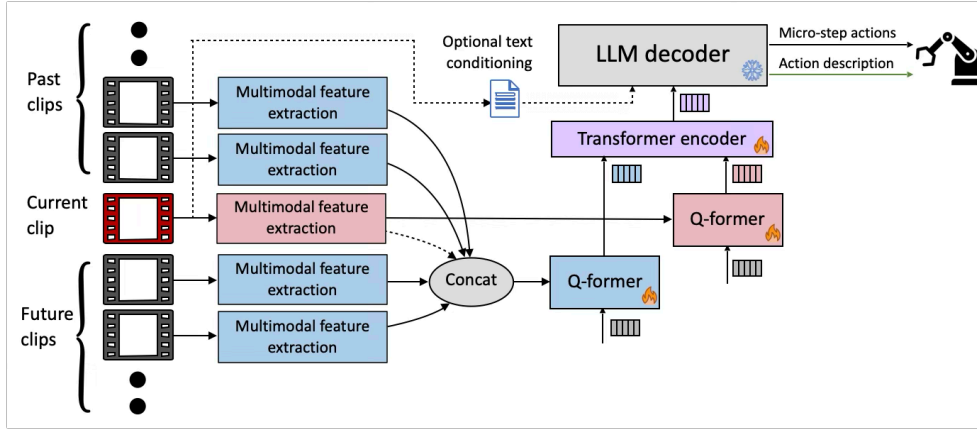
Past clips

Current clip

Future clips

Multimodal feature extraction

Multimodal feature extraction

Multimodal feature extraction

Multimodal feature extraction

Multimodal feature extraction

Optional text conditioning

LLM decoder

Micro-step actions

Action description

Transformer encoder

Q-former

Concat

Q-former